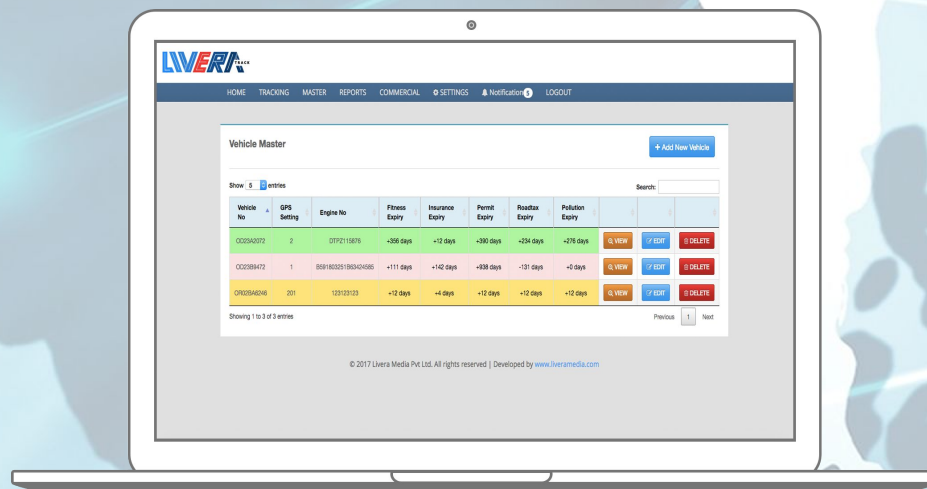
LIVERA TRACK

HOME TRACKING MASTER REPORTS COMMERCIAL SETTINGS Notification 5 LOGOUT

Vehicle Master

+ Add New Vehicle

Show 5 entries

Search:

| Vehicle No | GPS Setting | Engine No | Fitness Expiry | Insurance Expiry | Permit Expiry | Roadtax Expiry | Pollution Expiry | | | |
|---|---|---|---|---|---|---|---|---|---|---|
| OD23A2072 | 2 | DTFZ115876 | +356 days | +12 days | +390 days | +234 days | +276 days | VIEW | EDIT | DELETE |
| OD23B9472 | 1 | B591803251B63424585 | +111 days | +142 days | +938 days | -131 days | +0 days | VIEW | EDIT | DELETE |
| OR02BA6246 | 201 | 123123123 | +12 days | +4 days | +12 days | +12 days | +12 days | VIEW | EDIT | DELETE |

Showing 1 to 3 of 3 entries

Previous 1 Next

© 2017 Livera Media Pvt Ltd. All rights reserved | Developed by www.liveramedia.com